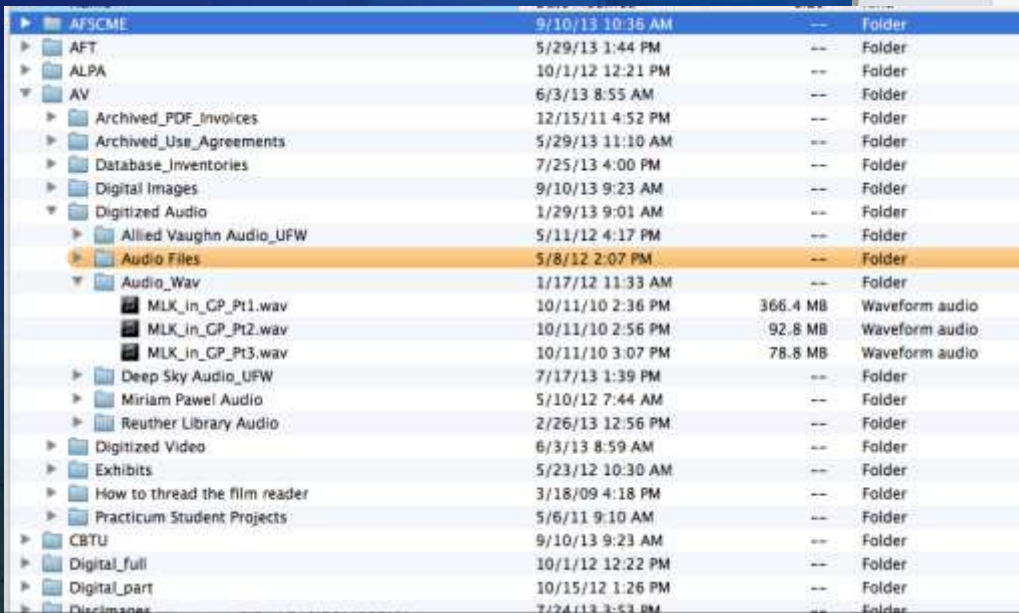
| | | | |
|---|---|---|---|
| AFSCME | 9/10/13 10:36 AM | -- | Folder |
| AFT | 5/29/13 1:44 PM | -- | Folder |
| ALPA | 10/1/12 12:21 PM | -- | Folder |
| AV | 6/3/13 8:55 AM | -- | Folder |
| Archived_PDF_Invoices | 12/15/11 4:52 PM | -- | Folder |
| Archived_Use_Agreements | 5/29/13 11:10 AM | -- | Folder |
| Database_Inventories | 7/25/13 4:00 PM | -- | Folder |
| Digital Images | 9/10/13 9:23 AM | -- | Folder |
| Digitized Audio | 1/29/13 9:01 AM | -- | Folder |
| Allied Vaughn Audio_UFW | 5/11/12 4:17 PM | -- | Folder |
| Audio Files | 5/8/12 2:07 PM | -- | Folder |
| Audio_Wav | 1/17/12 11:33 AM | -- | Folder |
| MLK_in_GP_Pt1.wav | 10/11/10 2:36 PM | 366.4 MB | Waveform audio |
| MLK_in_GP_Pt2.wav | 10/11/10 2:56 PM | 92.8 MB | Waveform audio |
| MLK_in_GP_Pt3.wav | 10/11/10 3:07 PM | 78.8 MB | Waveform audio |
| Deep Sky Audio_UFW | 7/17/13 1:39 PM | -- | Folder |
| Miriam Pawel Audio | 5/10/12 7:44 AM | -- | Folder |
| Reuther Library Audio | 2/26/13 12:56 PM | -- | Folder |
| Digitized Video | 6/3/13 8:59 AM | -- | Folder |
| Exhibits | 5/23/12 10:30 AM | -- | Folder |
| How to thread the film reader | 3/18/09 4:18 PM | -- | Folder |
| Practicum Student Projects | 5/6/11 9:10 AM | -- | Folder |
| CBTU | 9/10/13 9:23 AM | -- | Folder |
| Digital_full | 10/1/12 12:22 PM | -- | Folder |
| Digital_part | 10/15/12 1:26 PM | -- | Folder |
| DiscImages | 7/24/13 3:53 PM | -- | Folder |